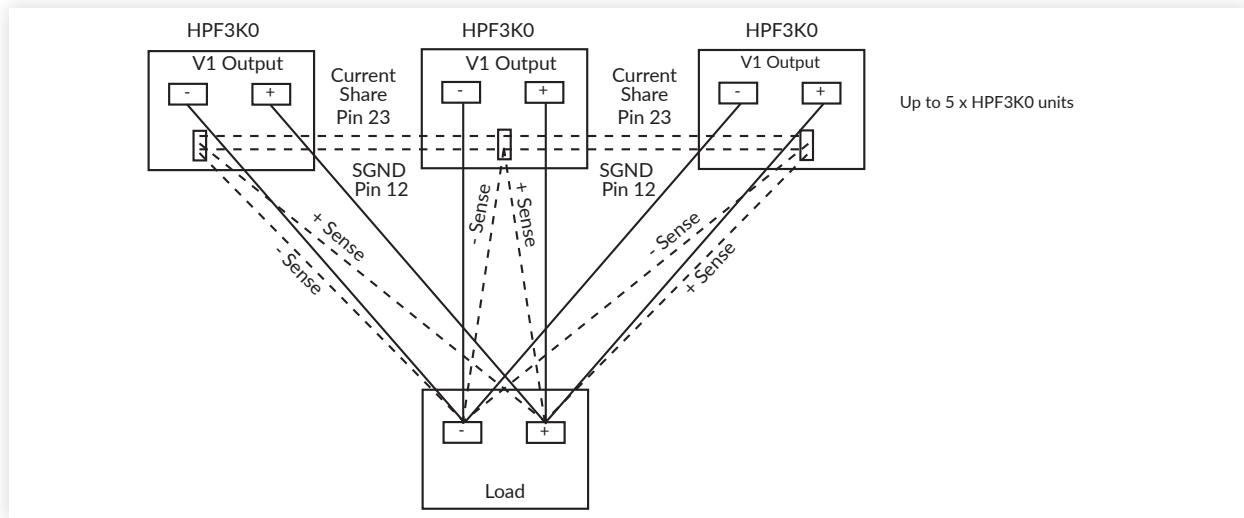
HPF3K0

V1 Output

-

+

HPF3K0

V1 Output

-

+

HPF3K0

V1 Output

-

+

Up to 5 x HPF3K0 units

Current Share Pin 23

Current Share Pin 23

SGND Pin 12

SGND Pin 12

+ Sense

- Sense

- Sense

+ Sense

- Sense

+ Sense

-

+

Load